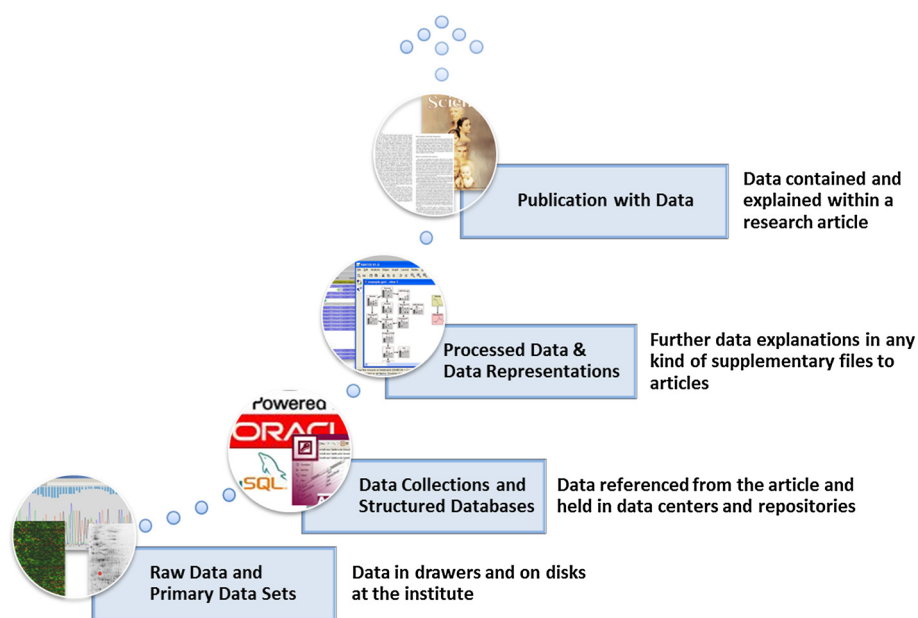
Scien

Publication with Data

Data contained and explained within a research article

Processed Data & Data Representations

Further data explanations in any kind of supplementary files to articles

Powered

ORACL

SQL

Data Collections and Structured Databases

Data referenced from the article and held in data centers and repositories

Raw Data and Primary Data Sets

Data in drawers and on disks at the institute